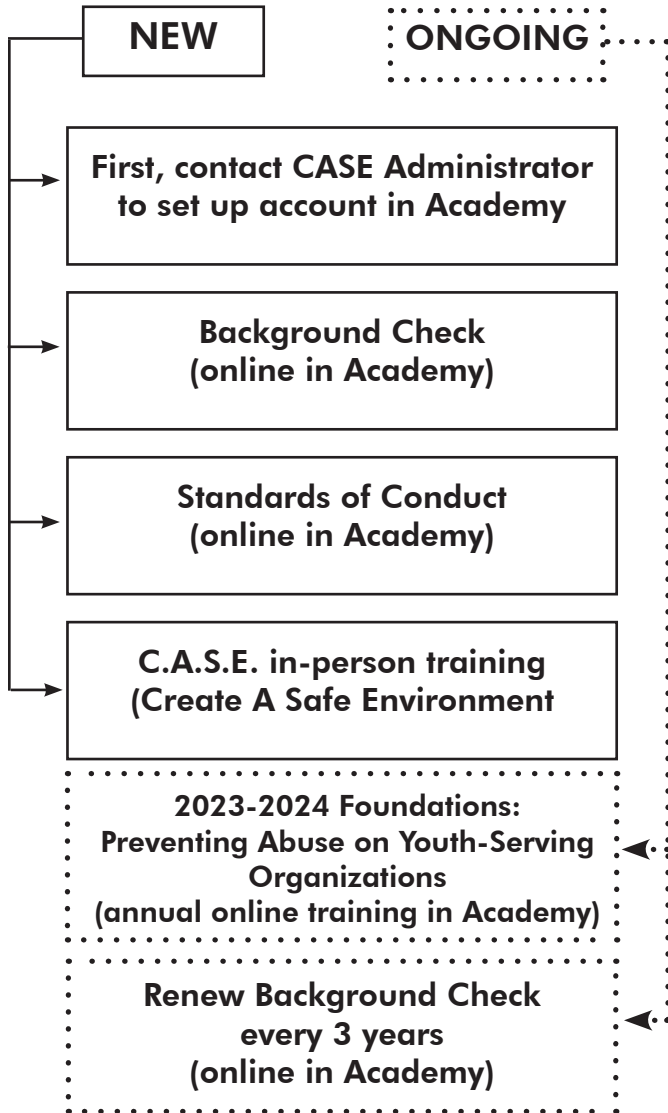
NEW

ONGOING

First, contact CASE Administrator to set up account in Academy

Background Check (online in Academy)

Standards of Conduct (online in Academy)

C.A.S.E. in-person training (Create A Safe Environment

2023-2024 Foundations: Preventing Abuse on Youth-Serving Organizations (annual online training in Academy)

Renew Background Check every 3 years (online in Academy)